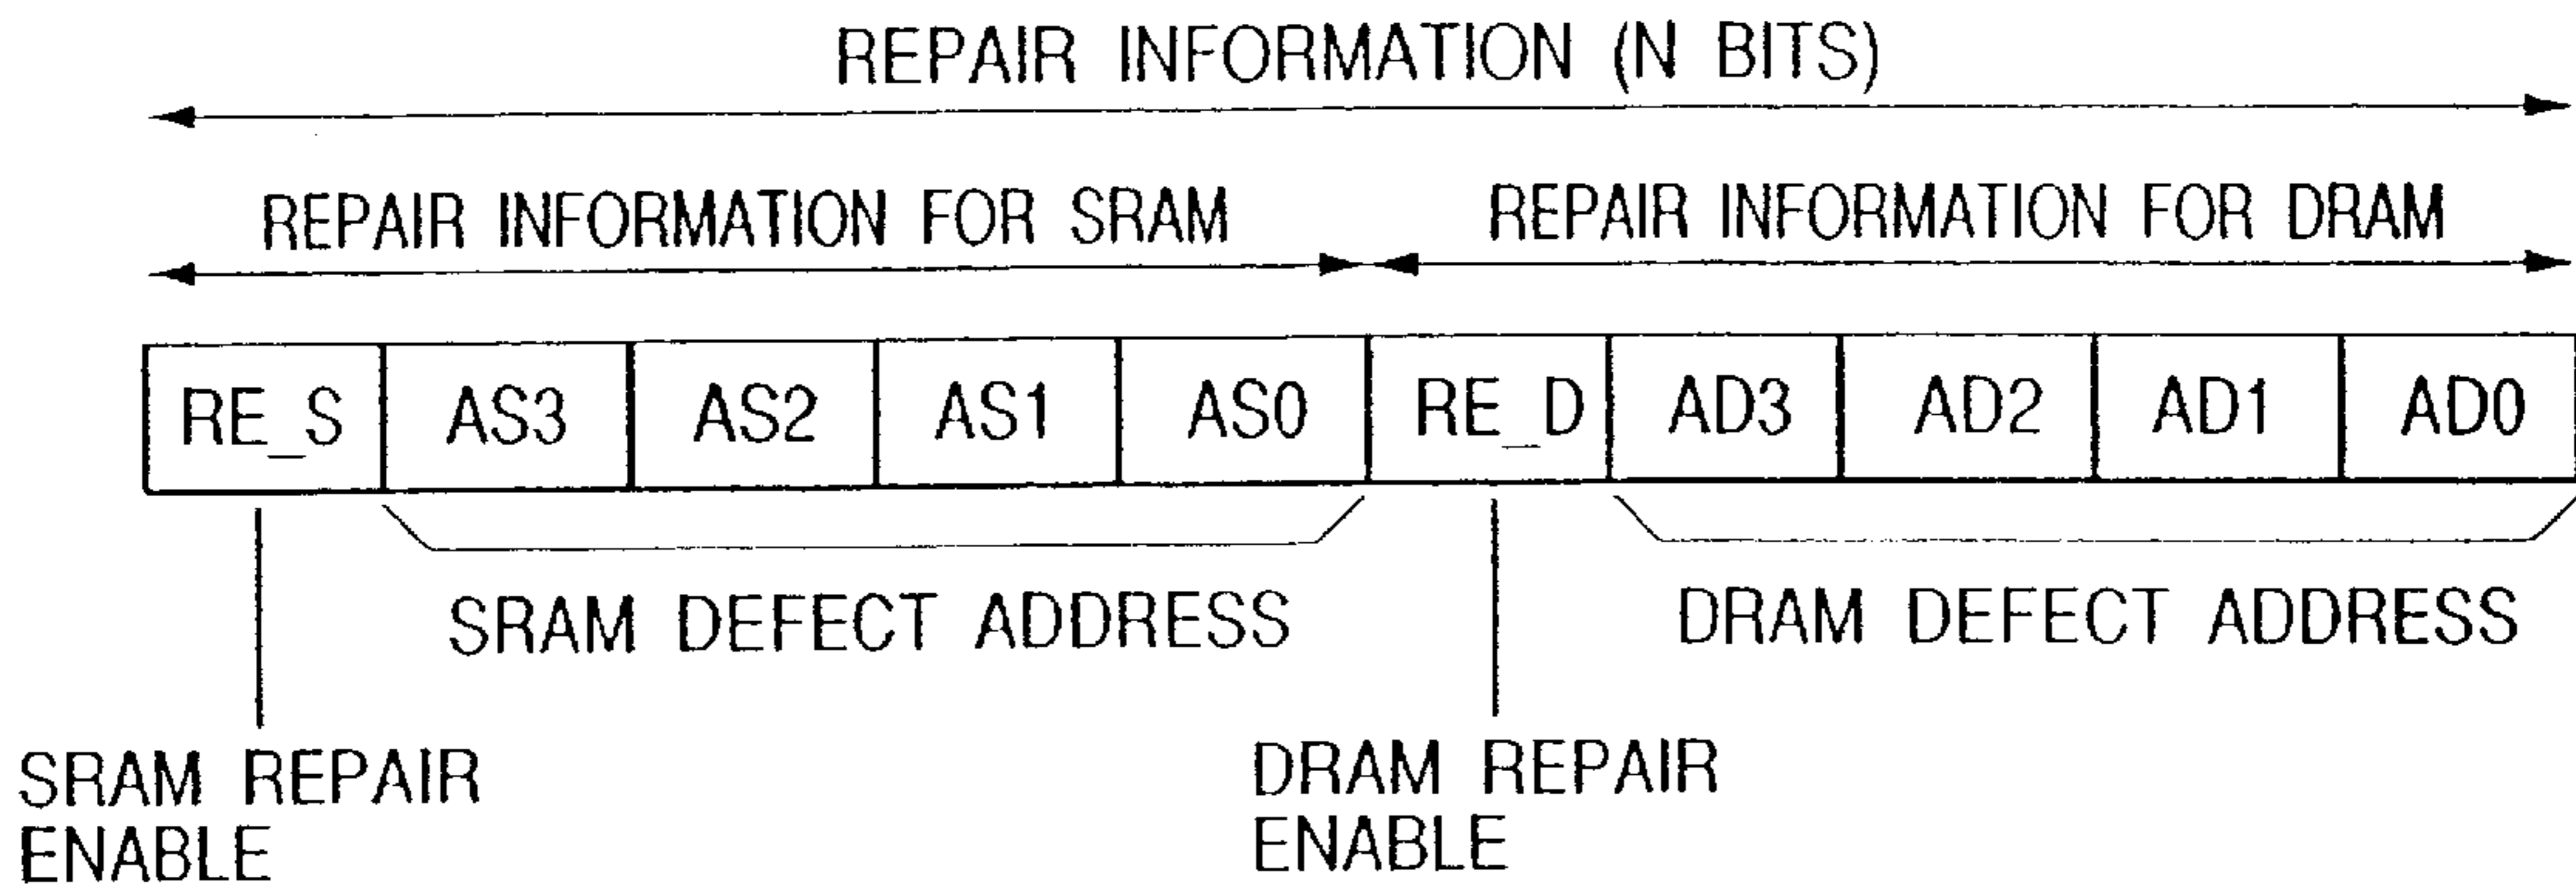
REPAIR INFORMATION (N BITS)

REPAIR INFORMATION FOR SRAM

REPAIR INFORMATION FOR DRAM

| RE_S | AS3 | AS2 | AS1 | AS0 | RE_D | AD3 | AD2 | AD1 | AD0 |
|---|---|---|---|---|---|---|---|---|---|

SRAM DEFECT ADDRESS

DRAM DEFECT ADDRESS

SRAM REPAIR ENABLE

DRAM REPAIR ENABLE